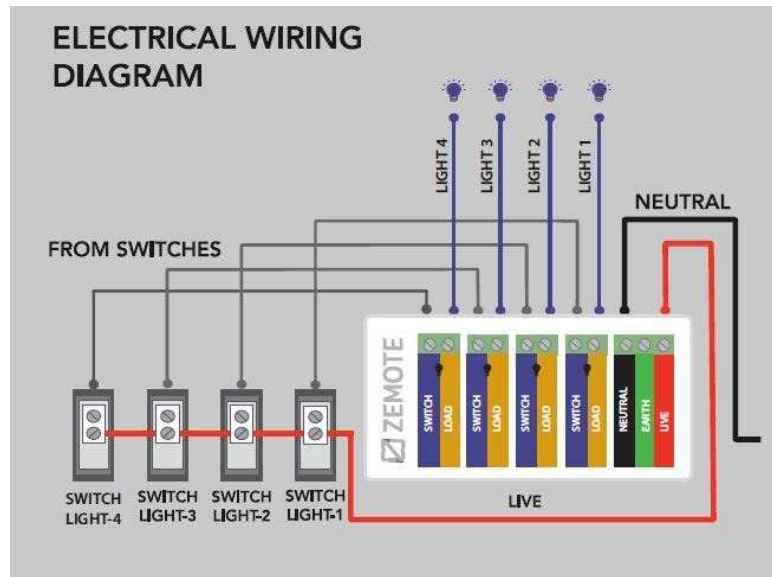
ELECTRICAL WIRING DIAGRAM

LIGHT 4
LIGHT 3
LIGHT 2
LIGHT 1

NEUTRAL

FROM SWITCHES

ZEMOTE

SWITCH LOAD
SWITCH LOAD
SWITCH LOAD
SWITCH LOAD
NEUTRAL EARTH LIVE

SWITCH LIGHT-4
SWITCH LIGHT-3
SWITCH LIGHT-2
SWITCH LIGHT-1

LIVE